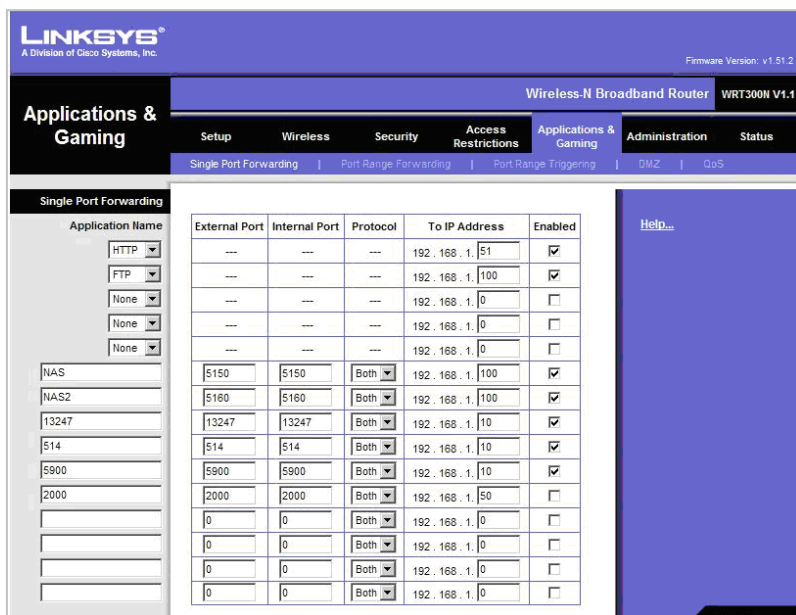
LINKSYS®
A Division of Cisco Systems, Inc.

Firmware Version: v1.51.2

Applications & Gaming

Wireless-N Broadband Router

WRT300N V1.1

Setup | Wireless | Security | Access Restrictions | Applications & Gaming | Administration | Status

Single Port Forwarding | Port Range Forwarding | Port Range Triggering | DMZ | QoS

Single Port Forwarding

Help...

| Application Name | External Port | Internal Port | Protocol | To IP Address | Enabled |
|---|---|---|---|---|---|
| HTTP | --- | --- | --- | 192 . 168 . 1 . 51 | ☑ |
| FTP | --- | --- | --- | 192 . 168 . 1 . 100 | ☑ |
| None | --- | --- | --- | 192 . 168 . 1 . 0 | ☐ |
| None | --- | --- | --- | 192 . 168 . 1 . 0 | ☐ |
| None | --- | --- | --- | 192 . 168 . 1 . 0 | ☐ |
| NAS | 5150 | 5150 | Both | 192 . 168 . 1 . 100 | ☑ |
| NAS2 | 5160 | 5160 | Both | 192 . 168 . 1 . 100 | ☑ |
| 13247 | 13247 | 13247 | Both | 192 . 168 . 1 . 10 | ☑ |
| 514 | 514 | 514 | Both | 192 . 168 . 1 . 10 | ☑ |
| 5900 | 5900 | 5900 | Both | 192 . 168 . 1 . 10 | ☑ |
| 2000 | 2000 | 2000 | Both | 192 . 168 . 1 . 50 | ☐ |
|  | 0 | 0 | Both | 192 . 168 . 1 . 0 | ☐ |
|  | 0 | 0 | Both | 192 . 168 . 1 . 0 | ☐ |
|  | 0 | 0 | Both | 192 . 168 . 1 . 0 | ☐ |
|  | 0 | 0 | Both | 192 . 168 . 1 . 0 | ☐ |